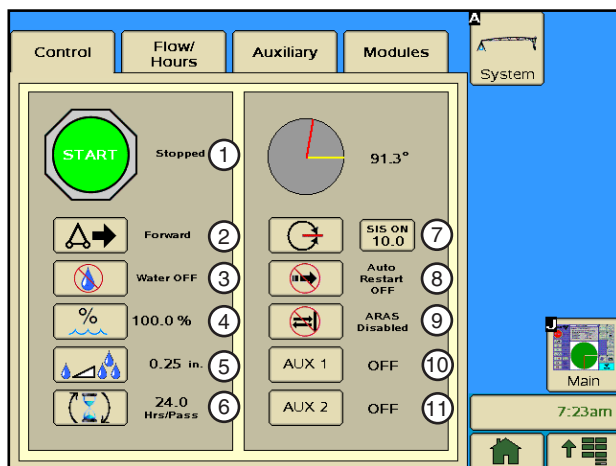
Control

Flow/ Hours

Auxiliary

Modules

A

System

START

Stopped

1

91.3°

Forward

2

SIS ON 10.0

7

Water OFF

3

Auto Restart OFF

8

%

100.0 %

4

ARAS Disabled

9

0.25 in.

5

AUX 1

OFF

10

24.0 Hrs/Pass

6

AUX 2

OFF

11

J

Main

7:23am